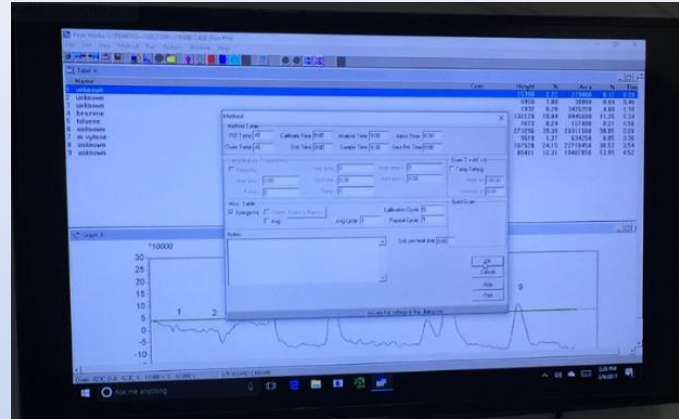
Table 4

Name
1 unknown
2 unknown
3 unknown
4 benzene
5 toluene
6 unknown
7 m-xylene
8 unknown
9 unknown

Method

Method Table
Oven Temp
Calibrate Time
Analyze Time
Inject Time
Run Time
Sample Time

Misc. Table
Syringe
Avg

OK
Cancel
Help
Print

Graph 4

*10000
30
25
20
15
10
5
0
-5
-10

1
2
9

Ask me anything